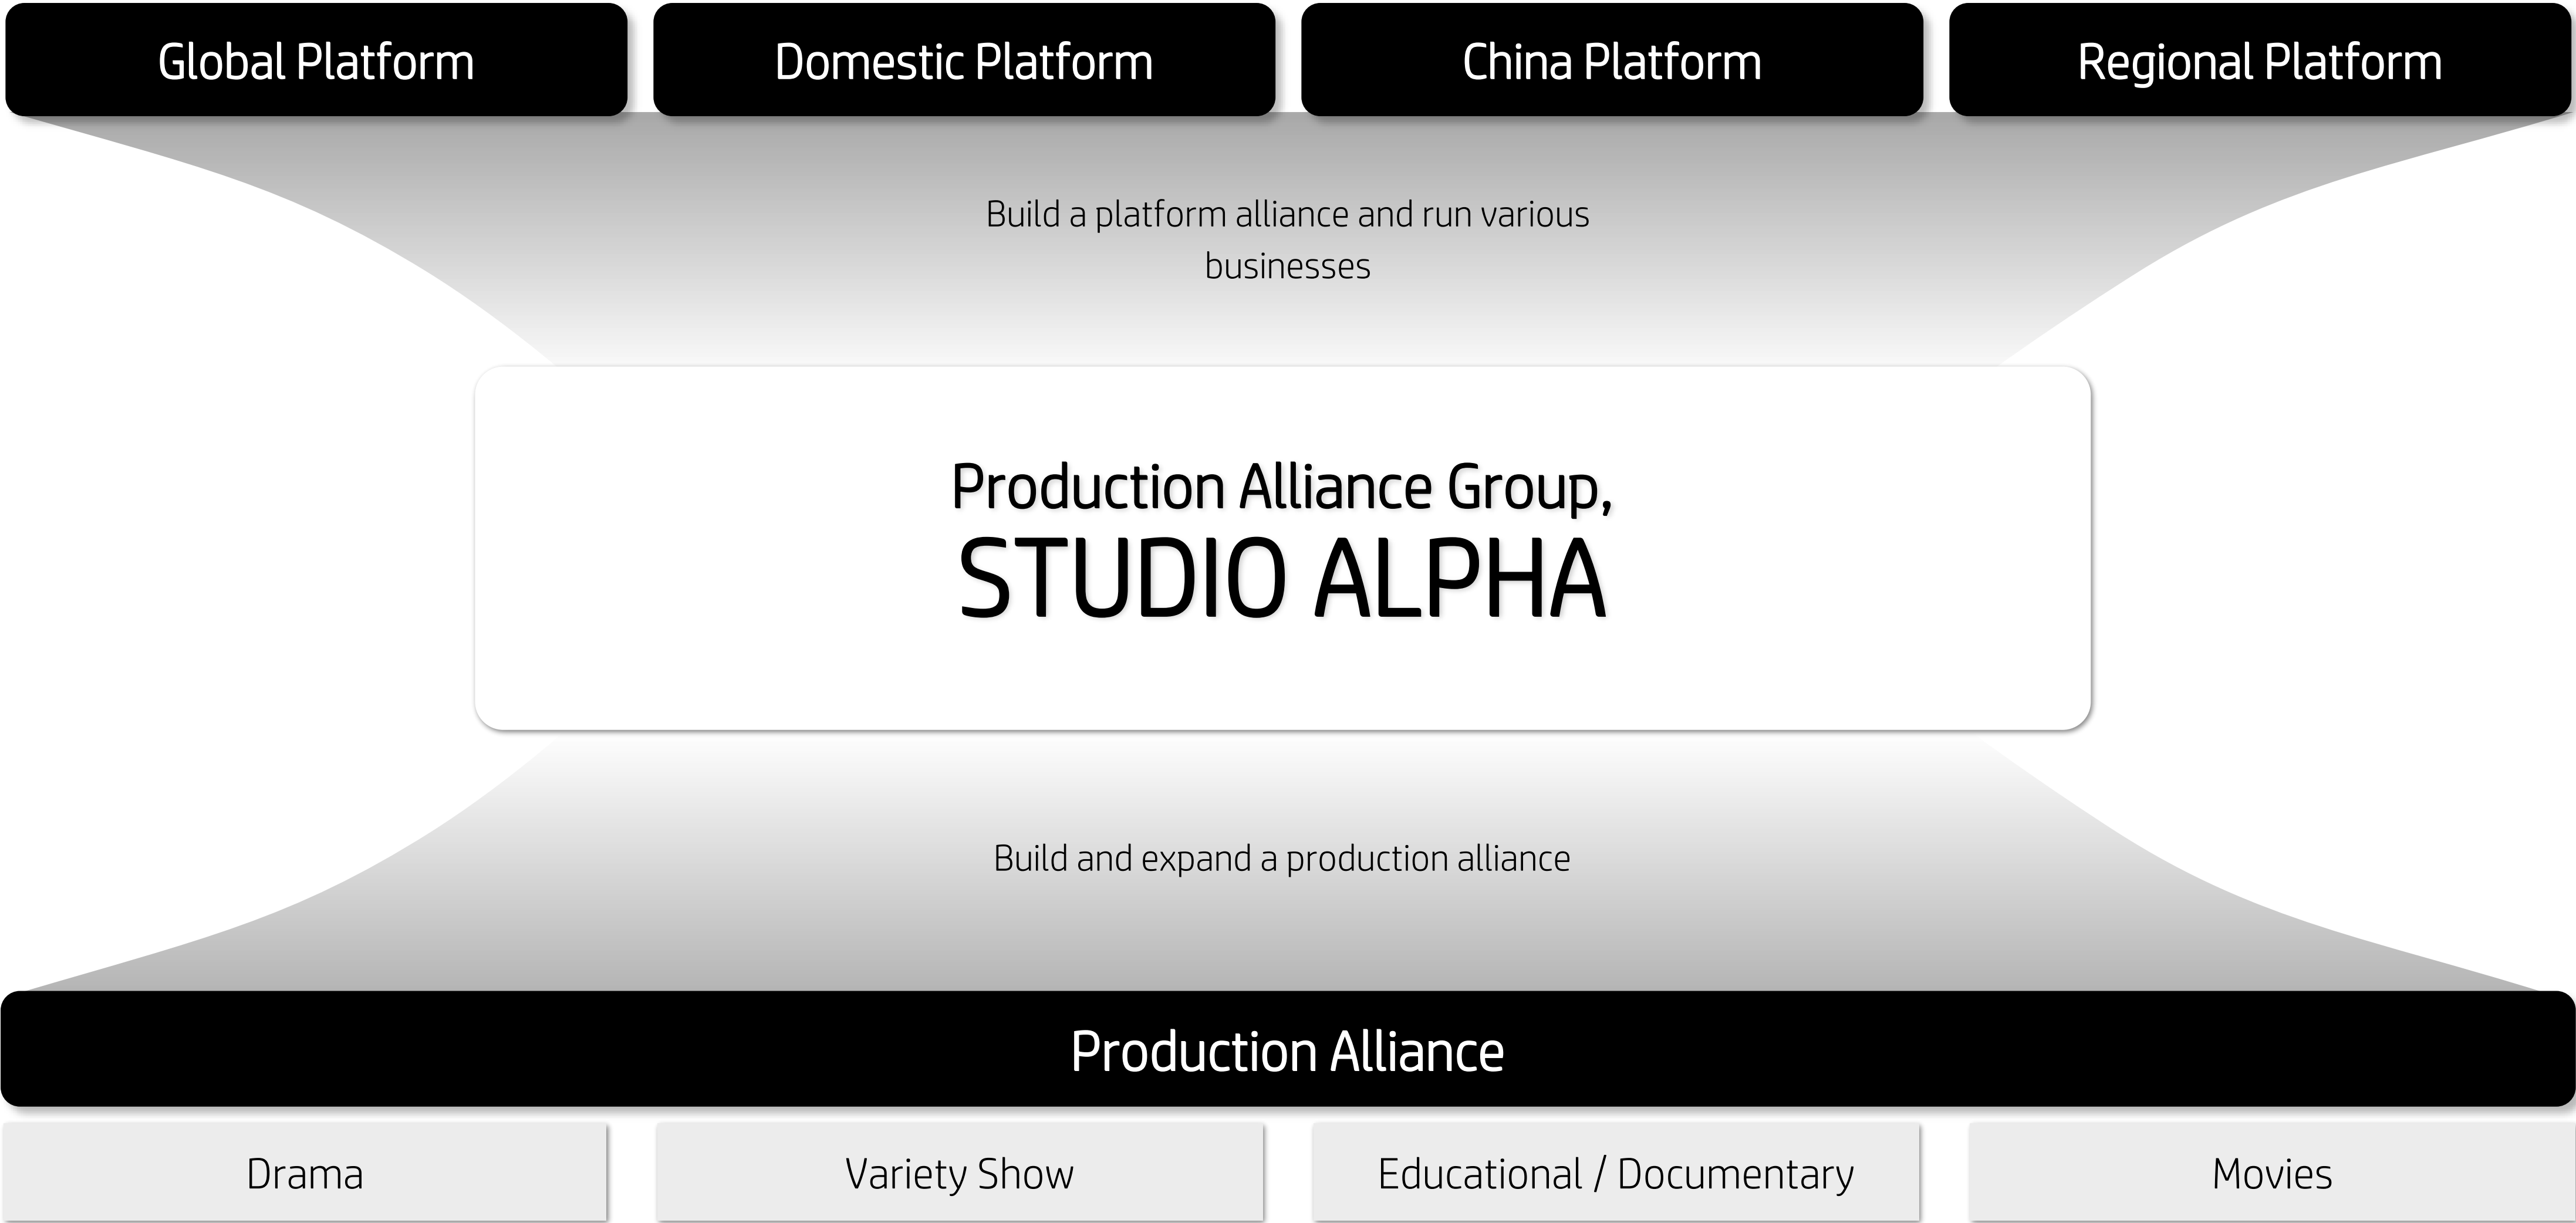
Global Platform

Domestic Platform

China Platform

Regional Platform

Build a platform alliance and run various businesses

Production Alliance Group,
STUDIO ALPHA

Build and expand a production alliance

Production Alliance

Drama

Variety Show

Educational / Documentary

Movies